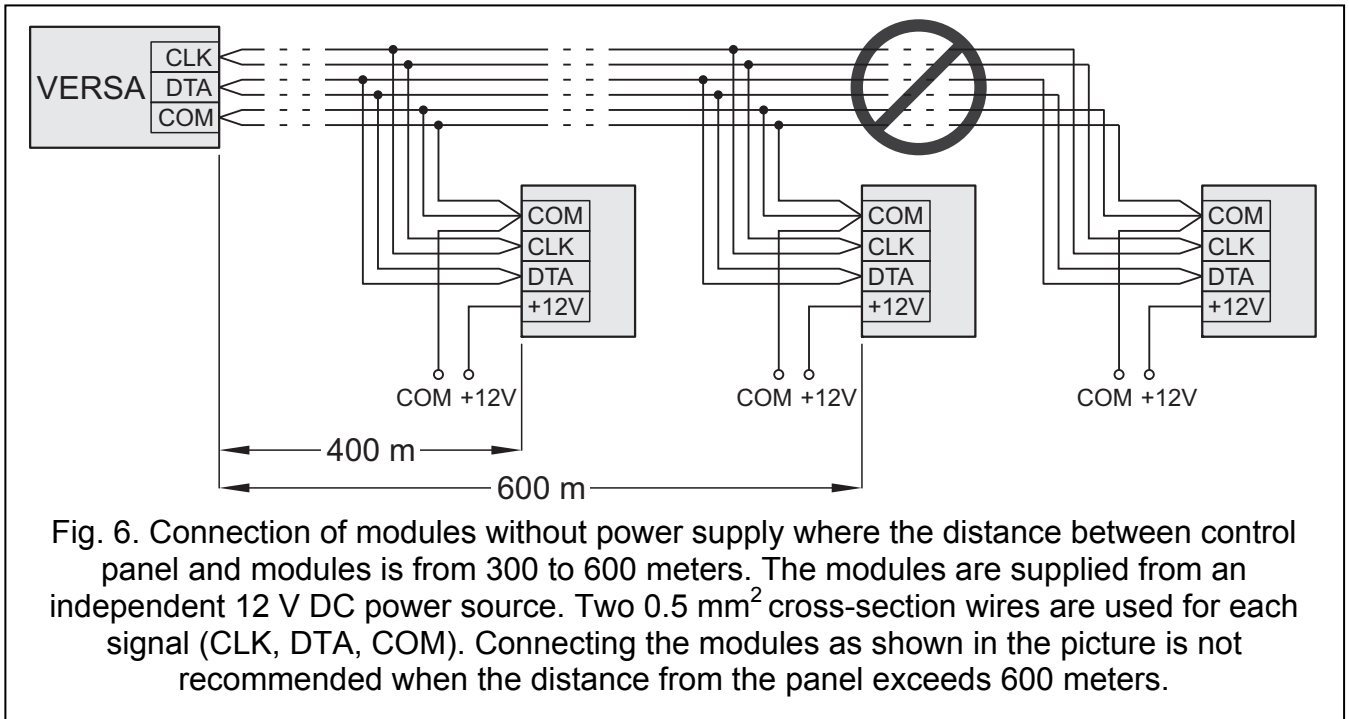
VERSA
CLK
DTA
COM

COM
CLK
DTA
+12V

COM +12V

COM
CLK
DTA
+12V

COM +12V

COM
CLK
DTA
+12V

COM +12V

400 m
600 m

Fig. 6. Connection of modules without power supply where the distance between control panel and modules is from 300 to 600 meters. The modules are supplied from an independent 12 V DC power source. Two 0.5 mm$^2$ cross-section wires are used for each signal (CLK, DTA, COM). Connecting the modules as shown in the picture is not recommended when the distance from the panel exceeds 600 meters.